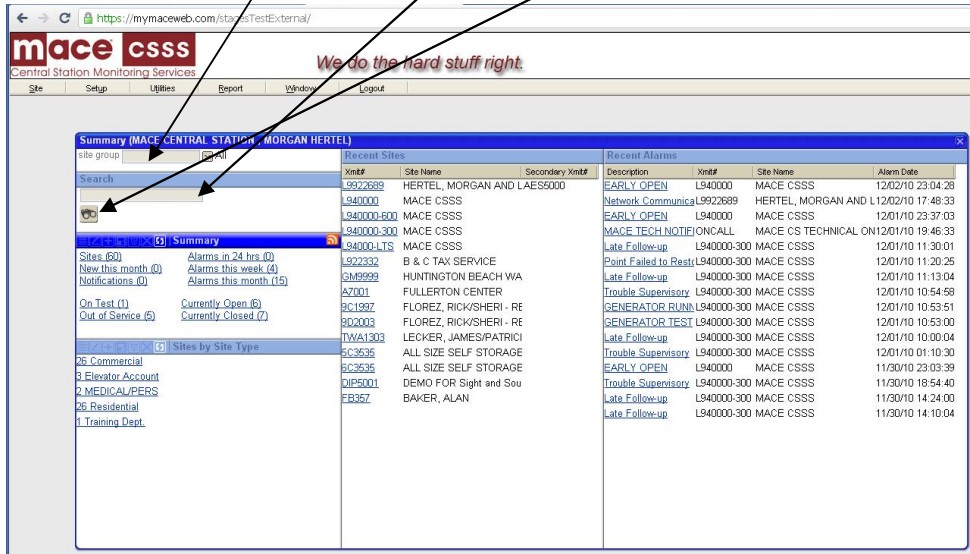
https://mymaceweb.com/stagesTestExternal/

mace csss
Central Station Monitoring Services
We do the hard stuff right.

Site Setup Utilities Report Window Logout

Summary (MACE CENTRAL STATION, MORGAN HERTEL)

site group All

Search

Summary
Sites (60) Alarms in 24 hrs (0)
New this month (0) Alarms this week (4)
Notifications (0) Alarms this month (15)

On Test (1) Currently Open (6)
Out of Service (5) Currently Closed (7)

Sites by Site Type
26 Commercial
3 Elevator Account
2 MEDICAL/PERS
26 Residential
1 Training Dept.

Recent Sites

| Xmit# | Site Name | Secondary Xmit# |
|---|---|---|
| L9922689 | HERTEL, MORGAN AND LAES5000 | |
| L940000 | MACE CSSS | |
| L940000-600 | MACE CSSS | |
| L940000-300 | MACE CSSS | |
| L94000-LTS | MACE CSSS | |
| L922332 | B & C TAX SERVICE | |
| GM9999 | HUNTINGTON BEACH WA | |
| A7001 | FULLERTON CENTER | |
| 8C1997 | FLOREZ, RICK/SHERI - RE | |
| 8D2003 | FLOREZ, RICK/SHERI - RE | |
| TWA1303 | LECKER, JAMES/PATRICI | |
| 5C3535 | ALL SIZE SELF STORAGE | |
| 6C3535 | ALL SIZE SELF STORAGE | |
| DIP5001 | DEMO FOR Sight and Sou | |
| FB357 | BAKER, ALAN | |

Recent Alarms

| Description | Xmit# | Site Name | Alarm Date |
|---|---|---|---|
| EARLY OPEN | L940000 | MACE CSSS | 12/02/10 23:04:28 |
| Network Communica | L9922689 | HERTEL, MORGAN AND L | 12/02/10 17:48:33 |
| EARLY OPEN | L940000 | MACE CSSS | 12/01/10 23:37:03 |
| MACE TECH NOTIFI | ONCALL | MACE CS TECHNICAL ON | 12/01/10 19:46:33 |
| Late Follow-up | L940000-300 | MACE CSSS | 12/01/10 11:30:01 |
| Point Failed to Resto | L940000-300 | MACE CSSS | 12/01/10 11:20:25 |
| Late Follow-up | L940000-300 | MACE CSSS | 12/01/10 11:13:04 |
| Trouble Supervisory | L940000-300 | MACE CSSS | 12/01/10 10:54:58 |
| GENERATOR RUNN | L940000-300 | MACE CSSS | 12/01/10 10:53:51 |
| GENERATOR TEST | L940000-300 | MACE CSSS | 12/01/10 10:53:00 |
| Late Follow-up | L940000-300 | MACE CSSS | 12/01/10 10:00:04 |
| Trouble Supervisory | L940000-300 | MACE CSSS | 12/01/10 01:10:30 |
| EARLY OPEN | L940000 | MACE CSSS | 11/30/10 23:03:39 |
| Trouble Supervisory | L940000-300 | MACE CSSS | 11/30/10 18:54:40 |
| Late Follow-up | L940000-300 | MACE CSSS | 11/30/10 14:24:00 |
| Late Follow-up | L940000-300 | MACE CSSS | 11/30/10 14:10:04 |